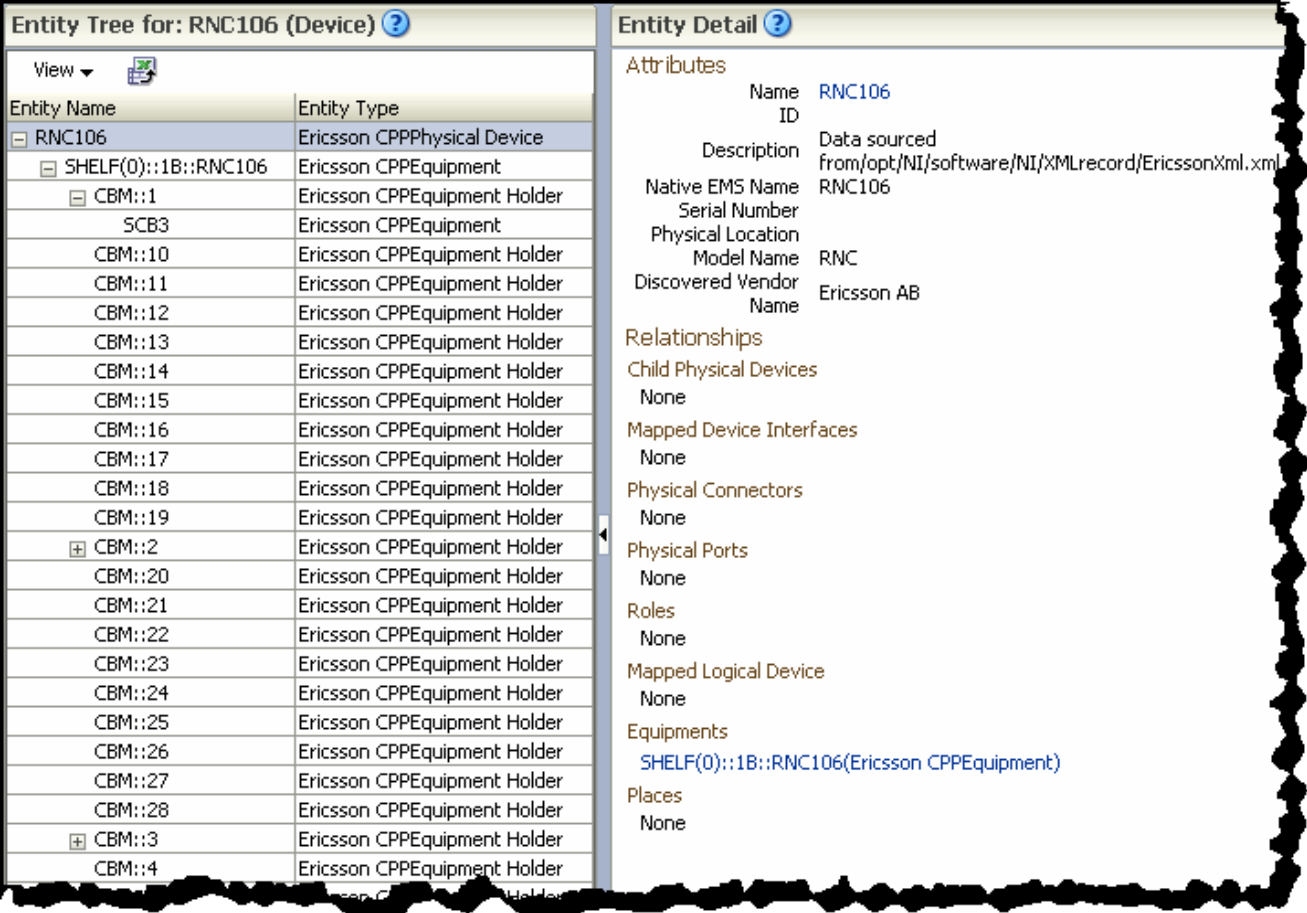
Entity Tree for: RNC106 (Device)

View

| Entity Name | Entity Type |
|---|---|
| RNC106 | Ericsson CPPPhysical Device |
| SHELF(0)::1B::RNC106 | Ericsson CPPEquipment |
| CBM::1 | Ericsson CPPEquipment Holder |
| SCB3 | Ericsson CPPEquipment |
| CBM::10 | Ericsson CPPEquipment Holder |
| CBM::11 | Ericsson CPPEquipment Holder |
| CBM::12 | Ericsson CPPEquipment Holder |
| CBM::13 | Ericsson CPPEquipment Holder |
| CBM::14 | Ericsson CPPEquipment Holder |
| CBM::15 | Ericsson CPPEquipment Holder |
| CBM::16 | Ericsson CPPEquipment Holder |
| CBM::17 | Ericsson CPPEquipment Holder |
| CBM::18 | Ericsson CPPEquipment Holder |
| CBM::19 | Ericsson CPPEquipment Holder |
| CBM::2 | Ericsson CPPEquipment Holder |
| CBM::20 | Ericsson CPPEquipment Holder |
| CBM::21 | Ericsson CPPEquipment Holder |
| CBM::22 | Ericsson CPPEquipment Holder |
| CBM::23 | Ericsson CPPEquipment Holder |
| CBM::24 | Ericsson CPPEquipment Holder |
| CBM::25 | Ericsson CPPEquipment Holder |
| CBM::26 | Ericsson CPPEquipment Holder |
| CBM::27 | Ericsson CPPEquipment Holder |
| CBM::28 | Ericsson CPPEquipment Holder |
| CBM::3 | Ericsson CPPEquipment Holder |
| CBM::4 | Ericsson CPPEquipment Holder |

Entity Detail

Attributes
Name RNC106
ID
Description Data sourced from/opt/NI/software/NI/XMLrecord/EricssonXml.xml
Native EMS Name RNC106
Serial Number
Physical Location
Model Name RNC
Discovered Vendor Name Ericsson AB

Relationships
Child Physical Devices
None
Mapped Device Interfaces
None
Physical Connectors
None
Physical Ports
None
Roles
None
Mapped Logical Device
None
Equipments
SHELF(0)::1B::RNC106(Ericsson CPPEquipment)
Places
None